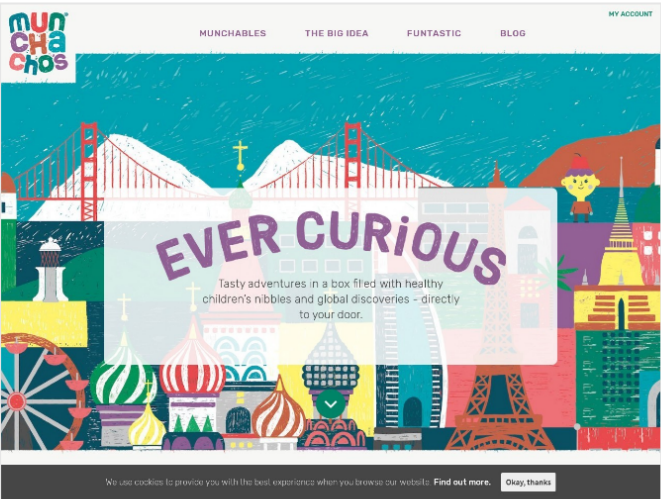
MUNCHACHOS®

MY ACCOUNT

MUNCHABLES THE BIG IDEA FUNTASTIC BLOG

EVER CURIOUS

Tasty adventures in a box filled with healthy children's nibbles and global discoveries - directly to your door.

We use cookies to provide you with the best experience when you browse our website. Find out more.

Okay, thanks